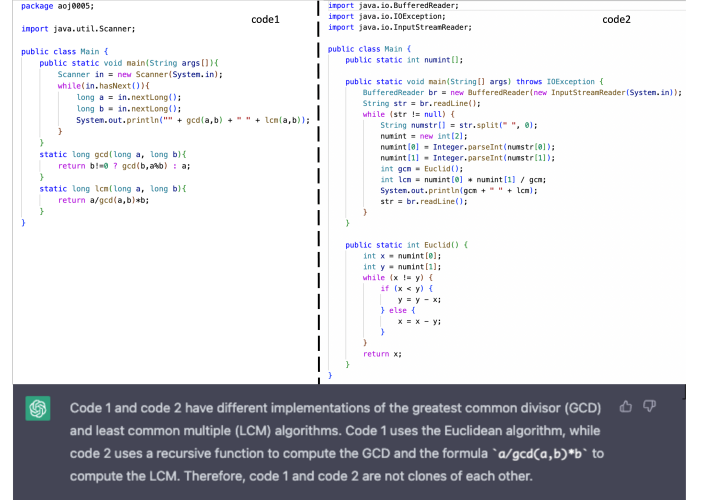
package aoj0005;

import java.util.Scanner;

code1

public class Main {
public static void main(String args[]){
Scanner in = new Scanner(System.in);
while(in.hasNext()){
long a = in.nextLong();
long b = in.nextLong();
System.out.println("" + gcd(a,b) + " " + lcm(a,b));
}
}
static long gcd(long a, long b){
return b!=0 ? gcd(b,a%b) : a;
}
static long lcm(long a, long b){
return a/gcd(a,b)*b;
}
}

import java.io.BufferedReader;
import java.io.IOException;
import java.io.InputStreamReader;

code2

public class Main {
public static int numint[];

public static void main(String[] args) throws IOException {
BufferedReader br = new BufferedReader(new InputStreamReader(System.in));
String str = br.readLine();
while (str != null) {
String numstr[] = str.split(" ", 0);
numint = new int[2];
numint[0] = Integer.parseInt(numstr[0]);
numint[1] = Integer.parseInt(numstr[1]);
int gcm = Euclid();
int lcm = numint[0] * numint[1] / gcm;
System.out.println(gcm + " " + lcm);
str = br.readLine();
}
}

public static int Euclid() {
int x = numint[0];
int y = numint[1];
while (x != y) {
if (x < y) {
y = y - x;
} else {
x = x - y;
}
}
return x;
}
}

Code 1 and code 2 have different implementations of the greatest common divisor (GCD) and least common multiple (LCM) algorithms. Code 1 uses the Euclidean algorithm, while code 2 uses a recursive function to compute the GCD and the formula `a/gcd(a,b)*b` to compute the LCM. Therefore, code 1 and code 2 are not clones of each other.